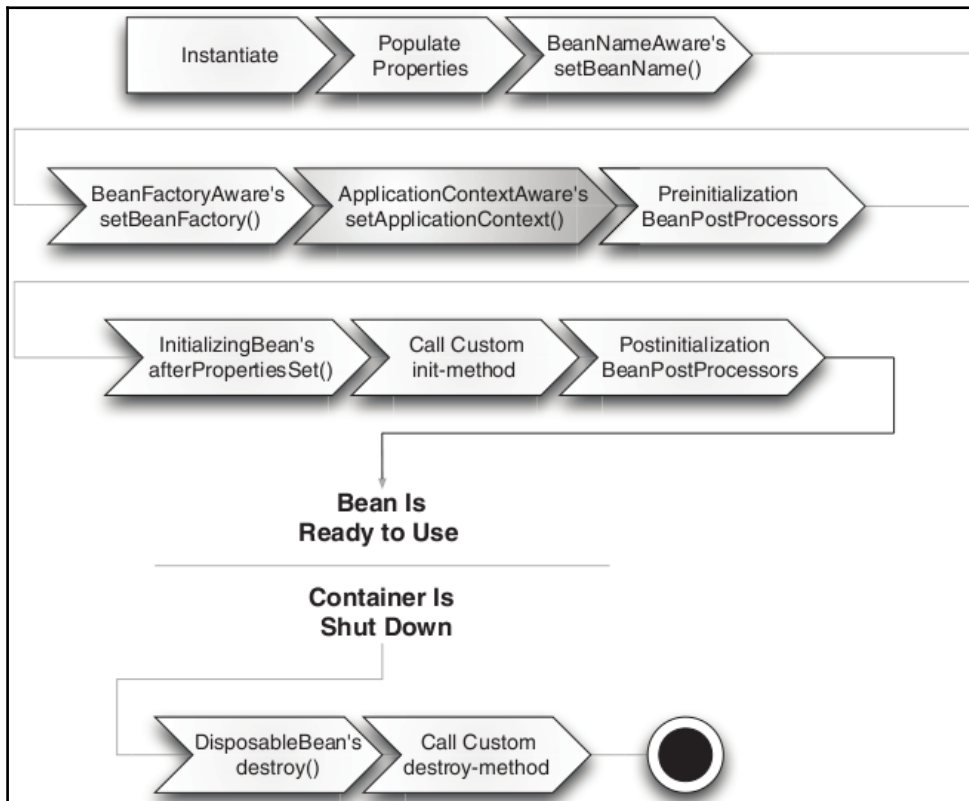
Instantiate

Populate Properties

BeanNameAware's setBeanName()

BeanFactoryAware's setBeanFactory()

ApplicationContextAware's setApplicationContext()

Preinitialization BeanPostProcessors

InitializingBean's afterPropertiesSet()

Call Custom init-method

Postinitialization BeanPostProcessors

Bean Is Ready to Use

Container Is Shut Down

DisposableBean's destroy()

Call Custom destroy-method